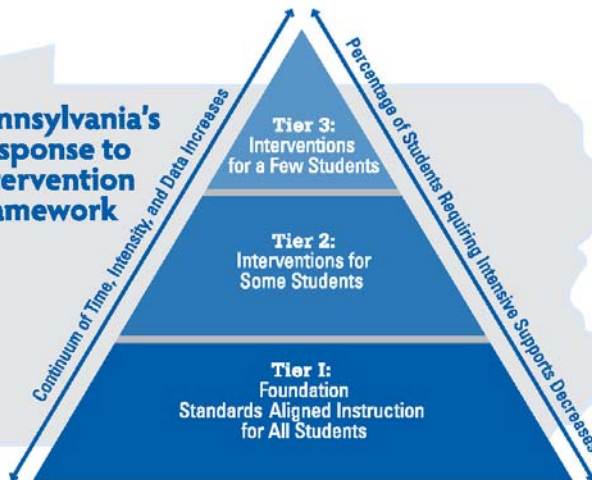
nnsylvania's
sponse to
ervention
amework

Continuum of Time, Intensity, and Data Increases

Percentage of Students Requiring Intensive Supports Decreases

Tier 3:
Interventions
for a Few Students

Tier 2:
Interventions for
Some Students

Tier I:
Foundation
Standards Aligned Instruction
for All Students